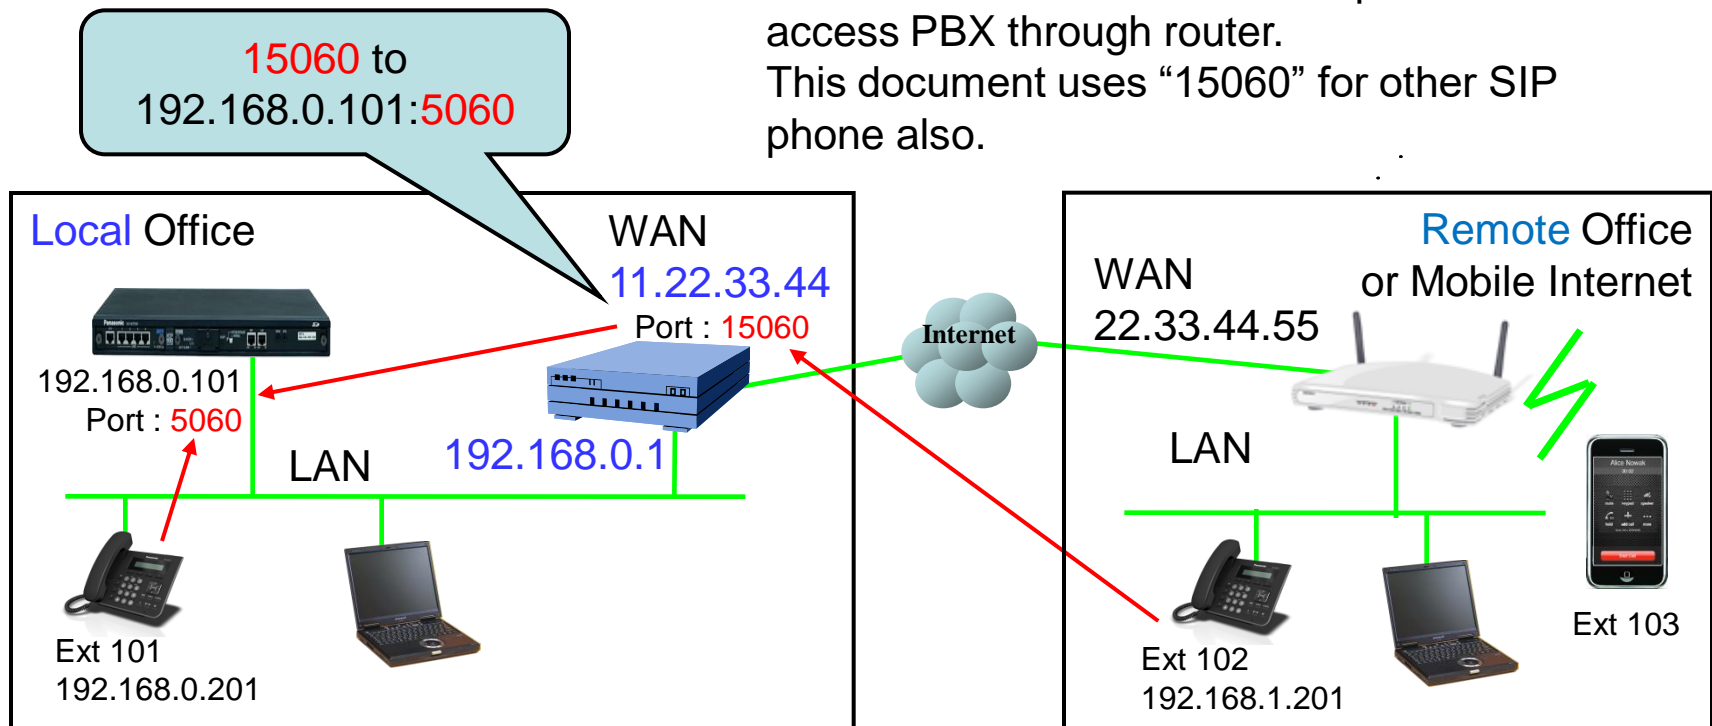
15060 to 192.168.0.101:5060

access PBX through router.
This document uses “15060” for other SIP phone also.

Local Office

WAN
11.22.33.44
Port : 15060

192.168.0.101
Port : 5060

LAN

192.168.0.1

Ext 101
192.168.0.201

Internet

Remote Office or Mobile Internet

WAN
22.33.44.55

LAN

Ext 102
192.168.1.201

Ext 103